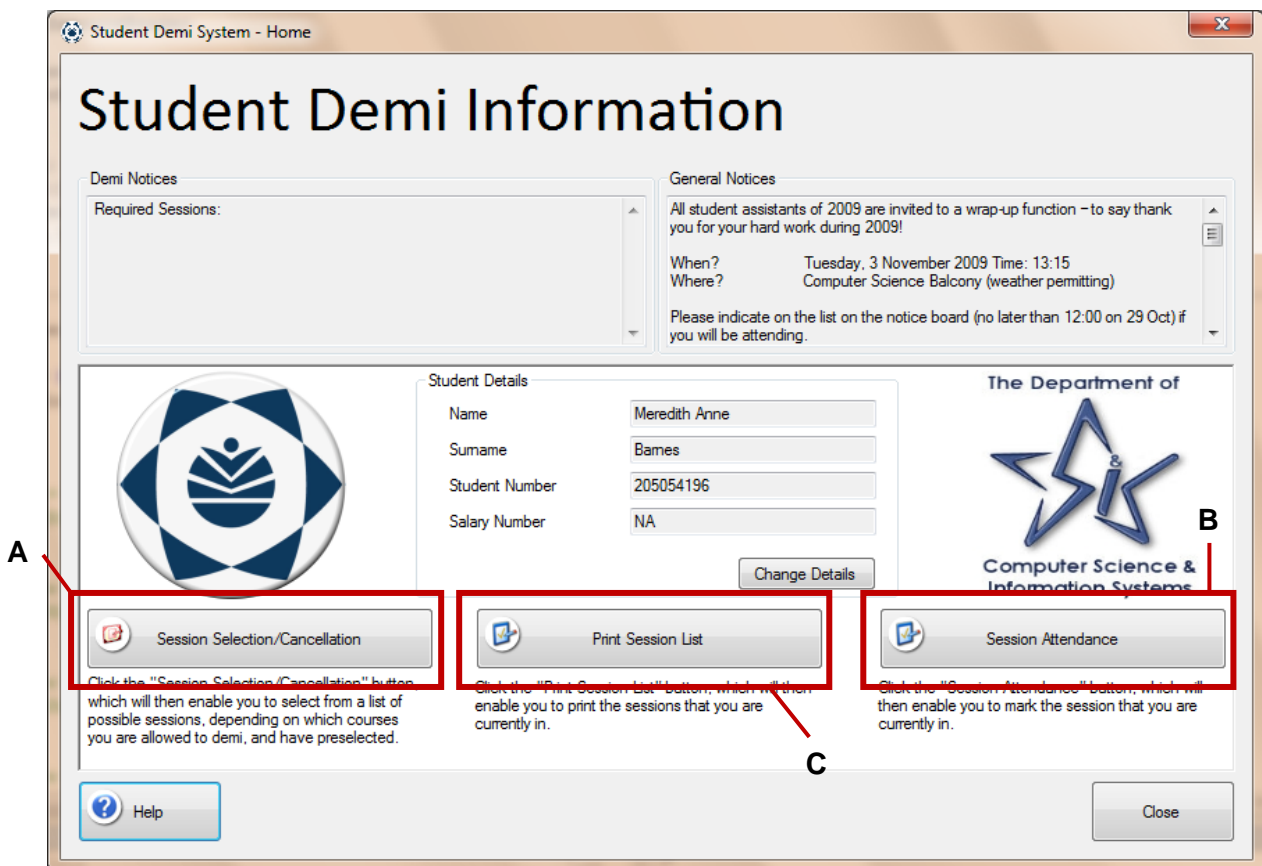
Student Demi System - Home

Student Demi Information

Demi Notices

Required Sessions:

General Notices

All student assistants of 2009 are invited to a wrap-up function – to say thank you for your hard work during 2009!

When? Tuesday, 3 November 2009 Time: 13:15
Where? Computer Science Balcony (weather permitting)

Please indicate on the list on the notice board (no later than 12:00 on 29 Oct) if you will be attending.

Student Details

| Name | Meredith Anne |
|---|---|
| Surname | Barnes |
| Student Number | 205054196 |
| Salary Number | NA |

Change Details

The Department of

Computer Science & Information Systems

A

B

Session Selection/Cancellation

Print Session List

Session Attendance

Click the "Session Selection/Cancellation" button, which will then enable you to select from a list of possible sessions, depending on which courses you are allowed to demi, and have preselected.

Click the "Print Session List" button, which will then enable you to print the sessions that you are currently in.

Click the "Session Attendance" button, which will then enable you to mark the session that you are currently in.

C

Help

Close